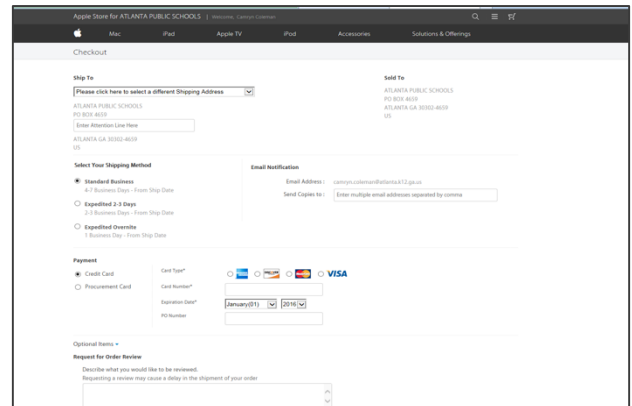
Apple Store for ATLANTA PUBLIC SCHOOLS | Welcome, Camryn Coleman

Mac iPad Apple TV iPod Accessories Solutions & Offerings

Checkout

Ship To

Please click here to select a different Shipping Address

ATLANTA PUBLIC SCHOOLS
PO BOX 4659

Enter Attention Line Here

ATLANTA GA 30302-4659
US

Sold To

ATLANTA PUBLIC SCHOOLS
PO BOX 4659
ATLANTA GA 30302-4659
US

Select Your Shipping Method

Standard Business
4-7 Business Days - From Ship Date

Expedited 2-3 Days
2-3 Business Days - From Ship Date

Expedited Overnite
1 Business Day - From Ship Date

Email Notification

Email Address : camryn.coleman@atlanta.k12.ga.us

Send Copies to : Enter multiple email addresses separated by comma

Payment

Credit Card

Procurement Card

Card Type*

VISA

Card Number*

Expiration Date* January(01) 2016

PO Number

Optional Items

Request for Order Review

Describe what you would like to be reviewed.
Requesting a review may cause a delay in the shipment of your order